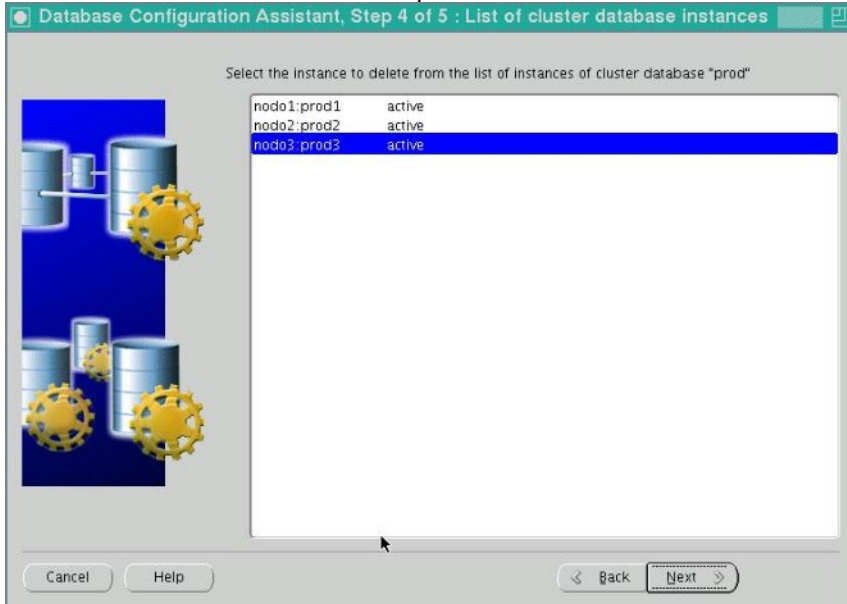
Database Configuration Assistant, Step 4 of 5 : List of cluster database instances

Select the instance to delete from the list of instances of cluster database "prod"

| | |
|---|---|
| nodo1:prod1 | active |
| nodo2:prod2 | active |
| nodo3:prod3 | active |

Cancel

Help

Back

Next